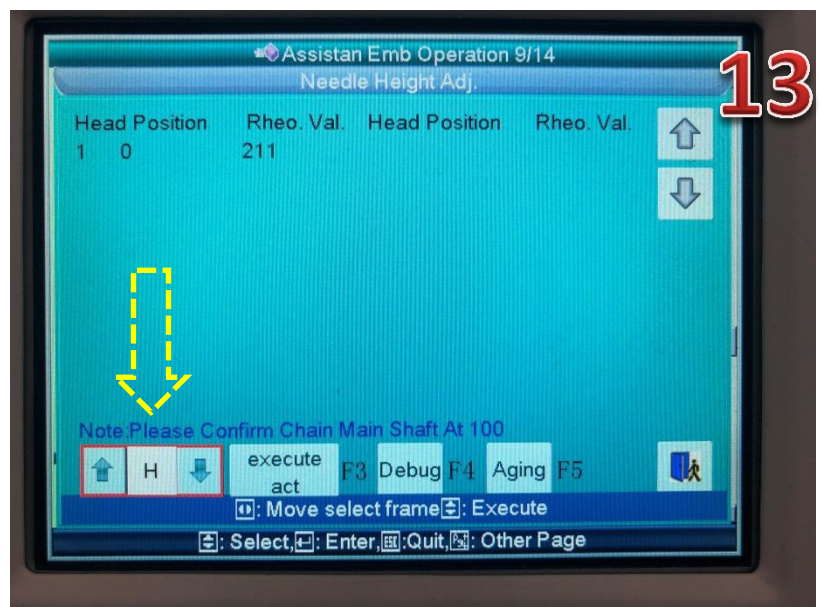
13

Assistan Emb Operation 9/14
Needle Height Adj.

| Head Position | Rheo. Val. | Head Position | Rheo. Val. |
|---|---|---|---|
| 1 0 | 211 | | |

Note:Please Confirm Chain Main Shaft At 100

H

execute act F3 Debug F4 Aging F5

: Move select frame : Execute

: Select, : Enter, :Quit, : Other Page